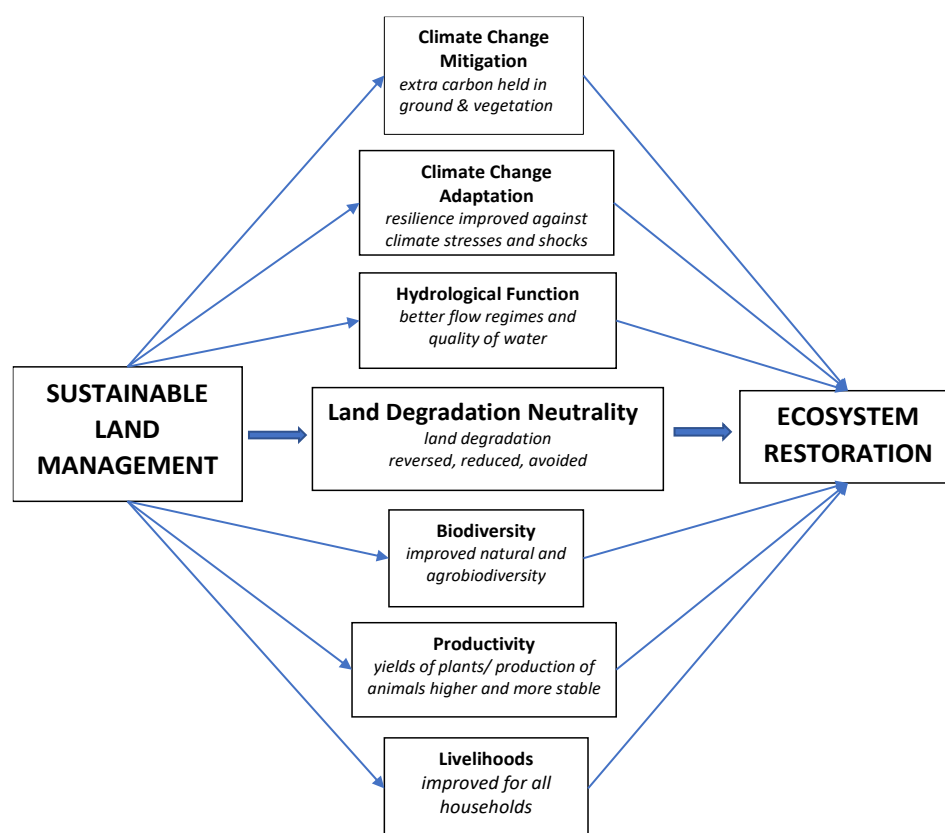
Climate Change Mitigation
extra carbon held in ground & vegetation

Climate Change Adaptation
resilience improved against climate stresses and shocks

Hydrological Function
better flow regimes and quality of water

SUSTAINABLE LAND MANAGEMENT

Land Degradation Neutrality
land degradation reversed, reduced, avoided

ECOSYSTEM RESTORATION

Biodiversity
improved natural and agrobiodiversity

Productivity
yields of plants/ production of animals higher and more stable

Livelihoods
improved for all households